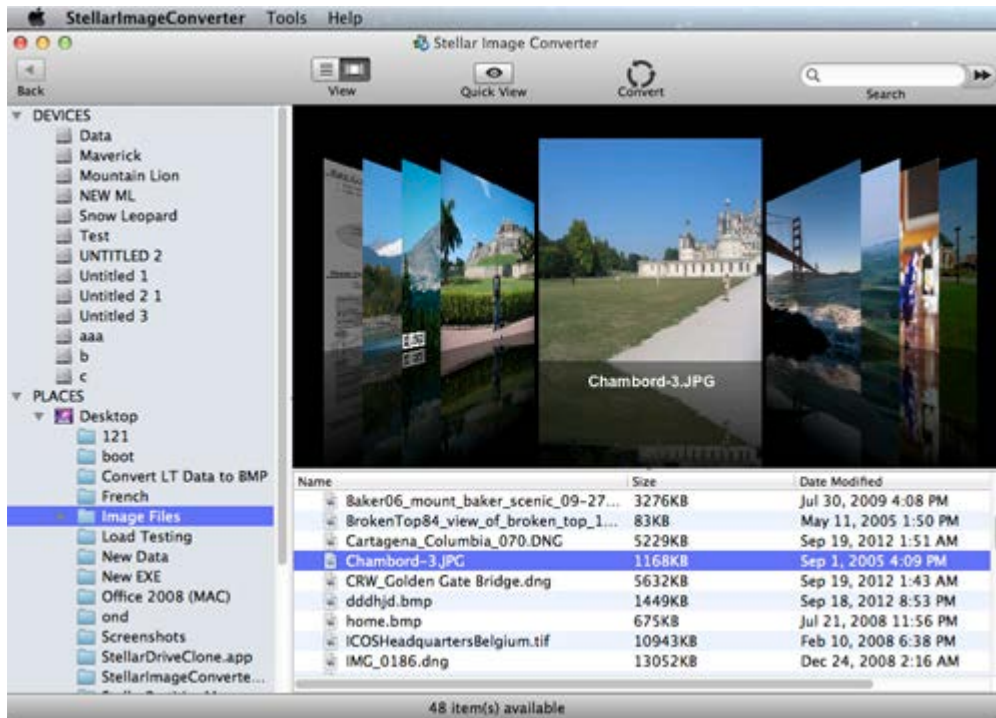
StellarImageConverter Tools Help

Stellar Image Converter

Back

View

Quick View

Convert

Search

DEVICES
Data
Maverick
Mountain Lion
NEW ML
Snow Leopard
Test
UNTITLED 2
Untitled 1
Untitled 2 1
Untitled 3
aaa
b
c
PLACES
Desktop
121
boot
Convert LT Data to BMP
French
Image Files
Load Testing
New Data
New EXE
Office 2008 (MAC)
ond
Screenshots
StellarDriveClone.app
StellarImageConverte...

Chambord-3.JPG

| Name | Size | Date Modified |
|---|---|---|
| Baker06_mount_baker_scenic_09-27... | 3276KB | Jul 30, 2009 4:08 PM |
| BrokenTop84_view_of_broken_top_1... | 83KB | May 11, 2005 1:50 PM |
| Cartagena_Columbia_070.DNG | 5229KB | Sep 19, 2012 1:51 AM |
| Chambord-3.JPG | 1168KB | Sep 1, 2005 4:09 PM |
| CRW_Golden Gate Bridge.dng | 5632KB | Sep 19, 2012 1:43 AM |
| dddhjd.bmp | 1449KB | Sep 18, 2012 8:53 PM |
| home.bmp | 675KB | Jul 21, 2008 11:56 PM |
| ICOSHeadquartersBelgium.tif | 10943KB | Feb 10, 2008 6:38 PM |
| IMG_0186.dng | 13052KB | Dec 24, 2008 2:16 AM |

48 item(s) available